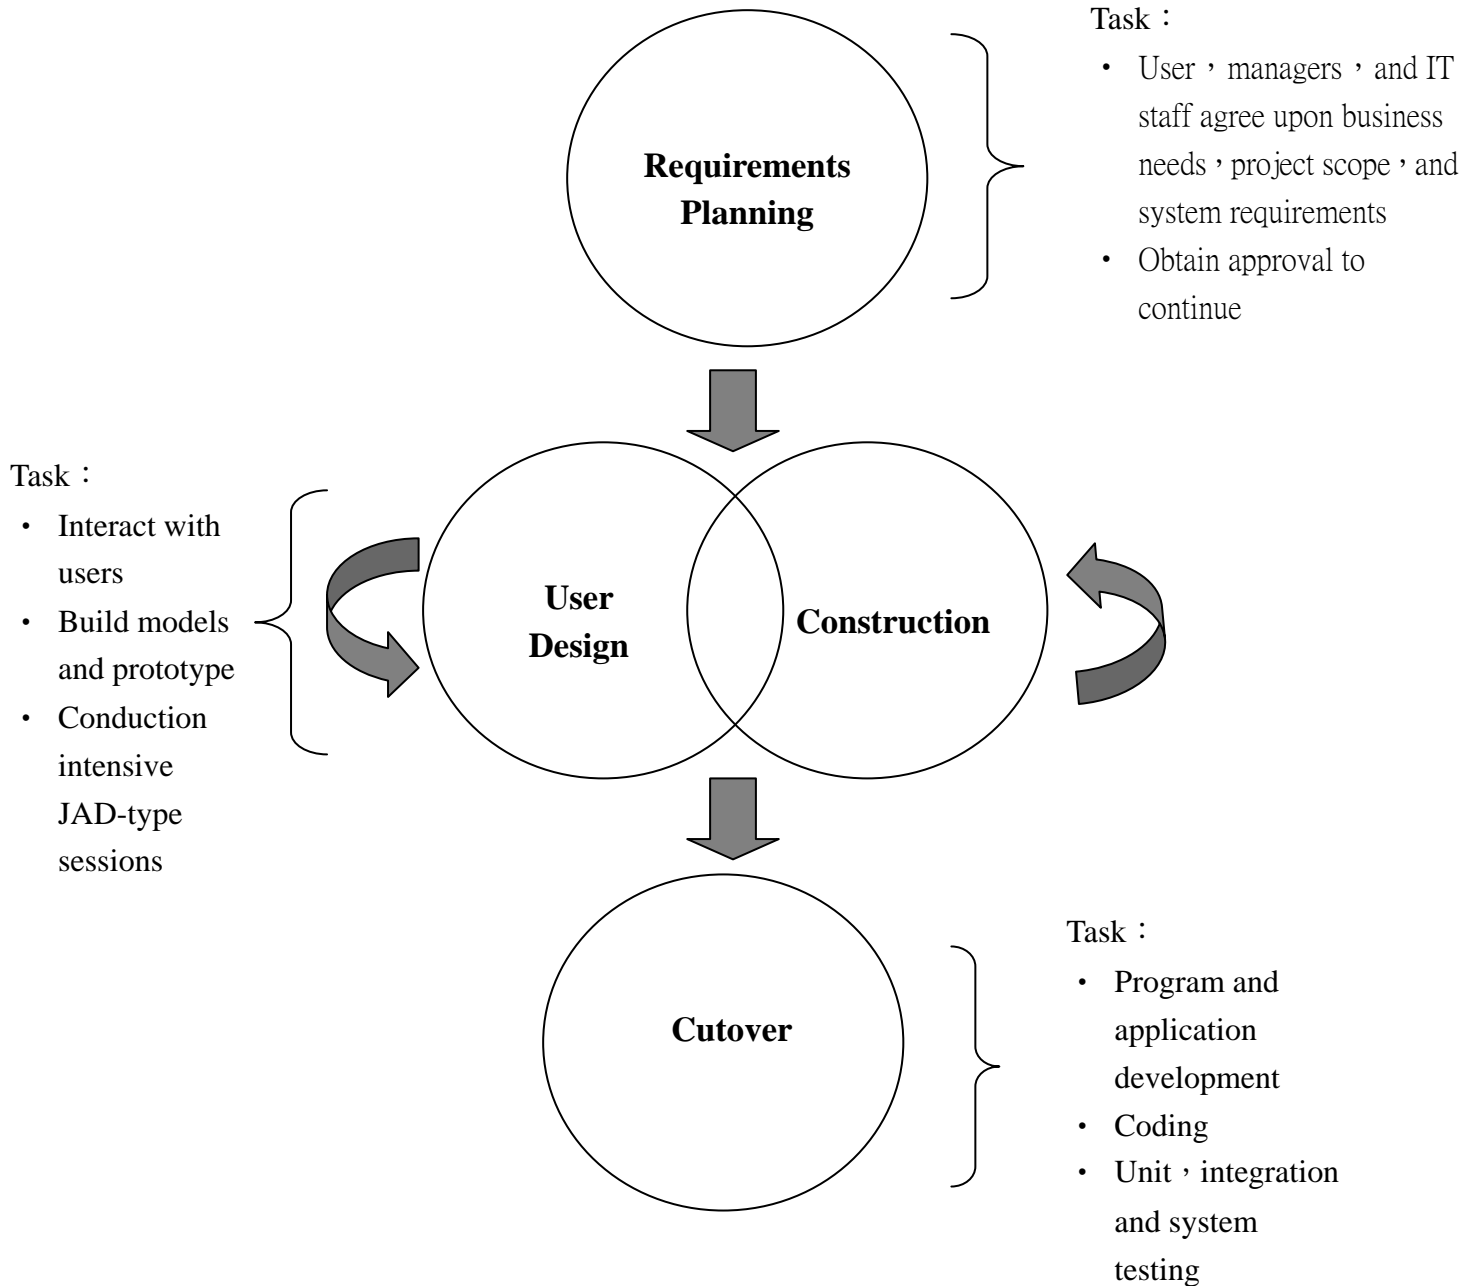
Requirements Planning

Task：
・ User，managers，and IT staff agree upon business needs，project scope，and system requirements
・ Obtain approval to continue

Task：
・ Interact with users
・ Build models and prototype
・ Conduction intensive JAD-type sessions

User Design

Construction

Cutover

Task：
・ Program and application development
・ Coding
・ Unit，integration and system testing